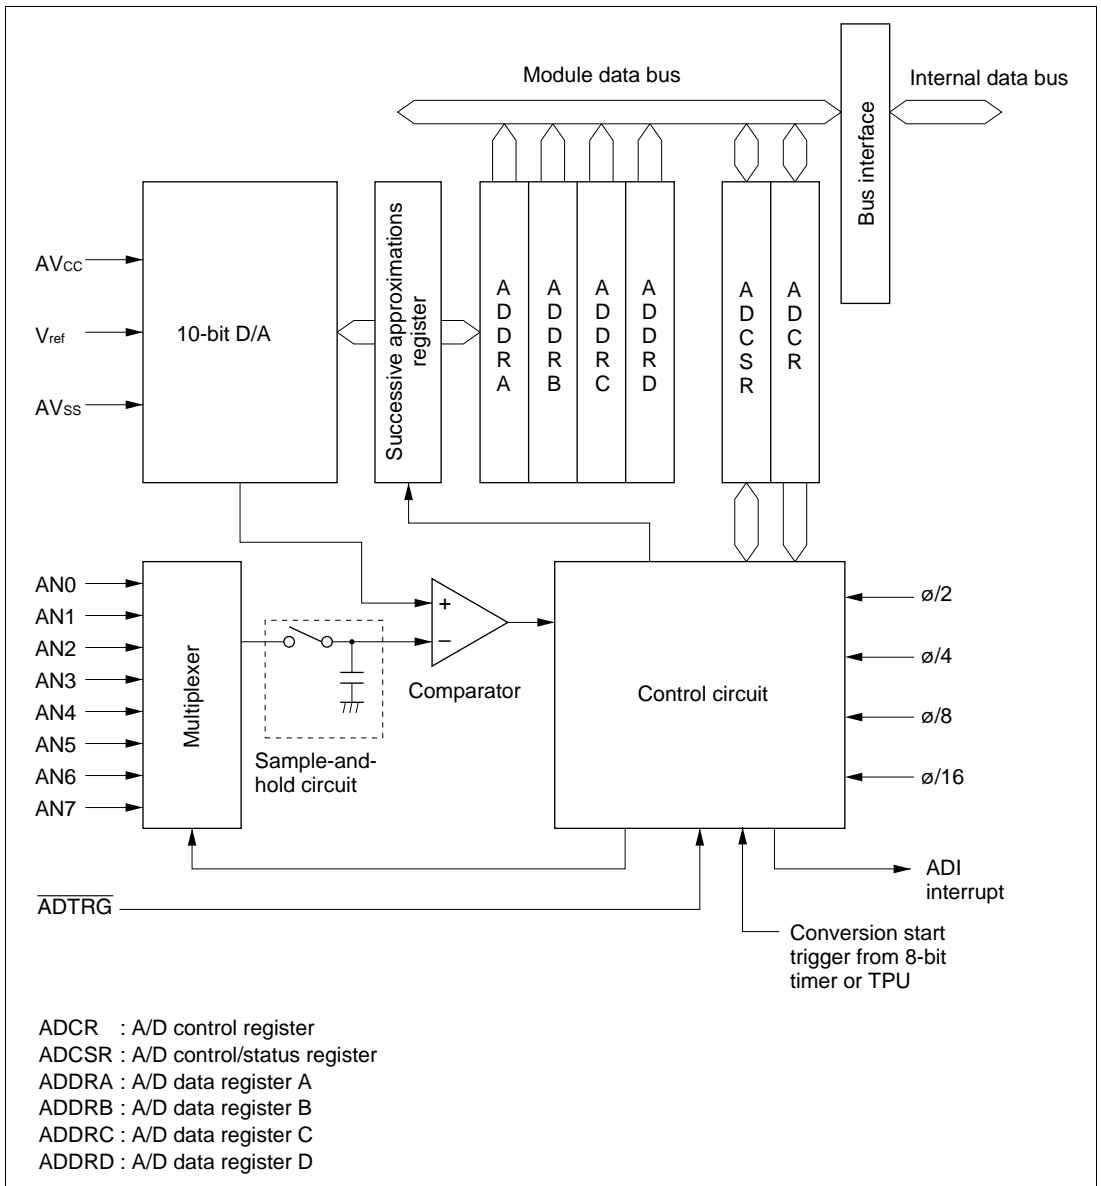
Module data bus

Internal data bus

Bus interface

$AV_{CC}$

$V_{ref}$

$AV_{SS}$

10-bit D/A

Successive approximations register

A D D R A

A D D R B

A D D R C

A D D R D

A D C S R

A D C R

AN0
AN1
AN2
AN3
AN4
AN5
AN6
AN7

Multiplexer

Sample-and-hold circuit

+
−

Comparator

Control circuit

ø/2
ø/4
ø/8
ø/16

ADI interrupt

$\overline{ADTRG}$

Conversion start trigger from 8-bit timer or TPU

ADCR : A/D control register
ADCSR : A/D control/status register
ADDRA : A/D data register A
ADDRB : A/D data register B
ADDRC : A/D data register C
ADDRD : A/D data register D